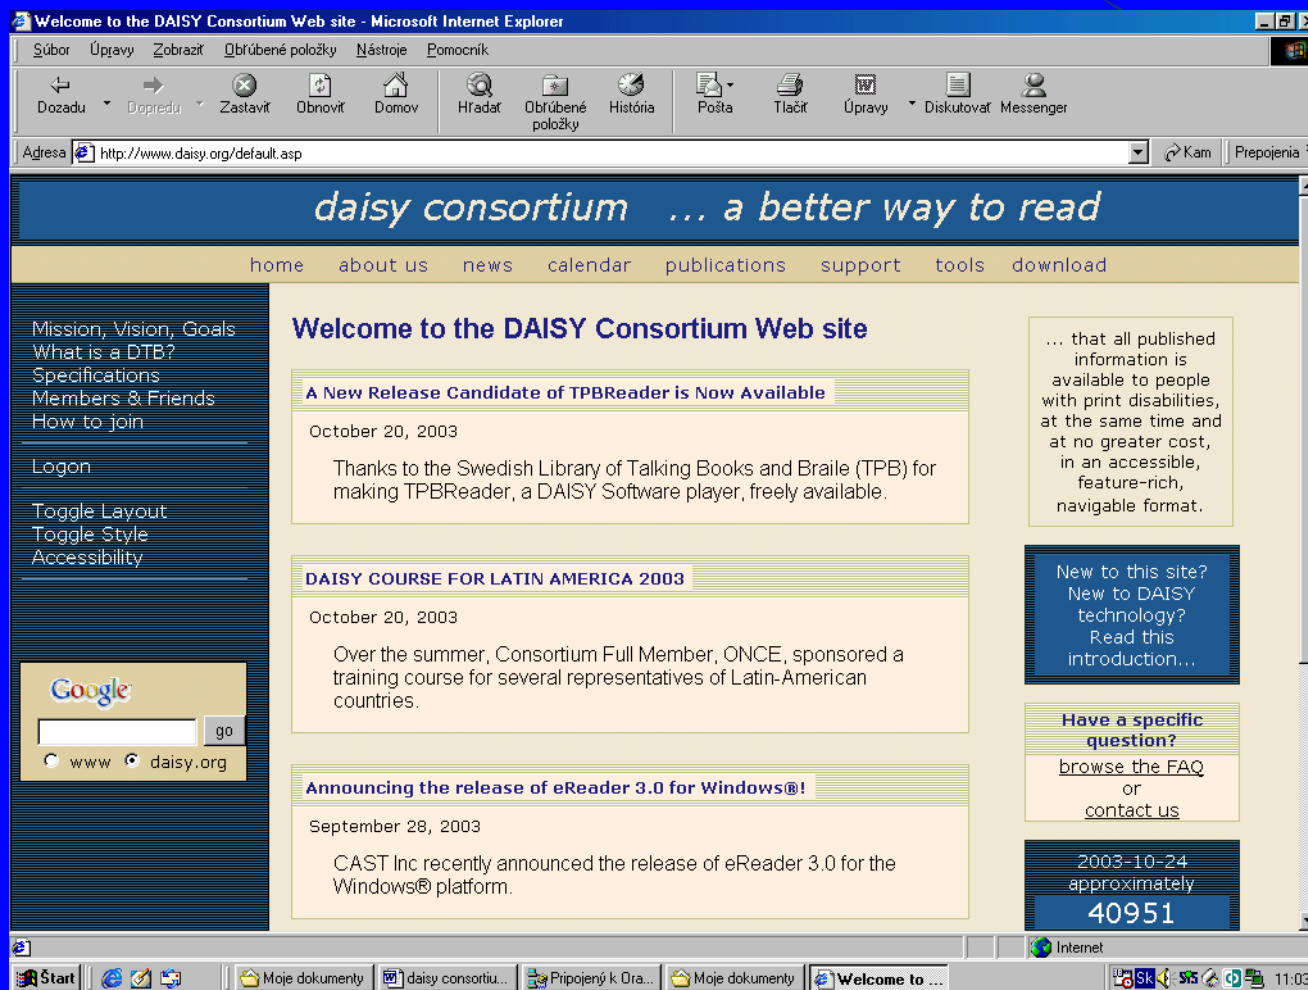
Welcome to the DAISY Consortium Web site - Microsoft Internet Explorer

Súbor Úpravy Zobraziť Obľúbené položky Nástroje Pomocník

Dozadu Dopredu Zastaviť Obnoviť Domov Hľadať Obľúbené položky História Pošta Tlačiť Úpravy Diskutovať Messenger

Adresa http://www.daisy.org/default.asp Kam Prepojenia

daisy consortium ... a better way to read

home about us news calendar publications support tools download

Mission, Vision, Goals
What is a DTB?
Specifications
Members & Friends
How to join

Logon

Toggle Layout
Toggle Style
Accessibility

Google
go
www daisy.org

Welcome to the DAISY Consortium Web site

A New Release Candidate of TPBReader is Now Available

October 20, 2003

Thanks to the Swedish Library of Talking Books and Braile (TPB) for making TPBReader, a DAISY Software player, freely available.

DAISY COURSE FOR LATIN AMERICA 2003

October 20, 2003

Over the summer, Consortium Full Member, ONCE, sponsored a training course for several representatives of Latin-American countries.

Announcing the release of eReader 3.0 for Windows®!

September 28, 2003

CAST Inc recently announced the release of eReader 3.0 for the Windows® platform.

... that all published information is available to people with print disabilities, at the same time and at no greater cost, in an accessible, feature-rich, navigable format.

New to this site? New to DAISY technology? Read this introduction...

Have a specific question?
browse the FAQ
or
contact us

2003-10-24
approximately
40951

Internet

Štart Moje dokumenty daisy consortiu... Pripojený k Ora... Moje dokumenty Welcome to ... 11:03